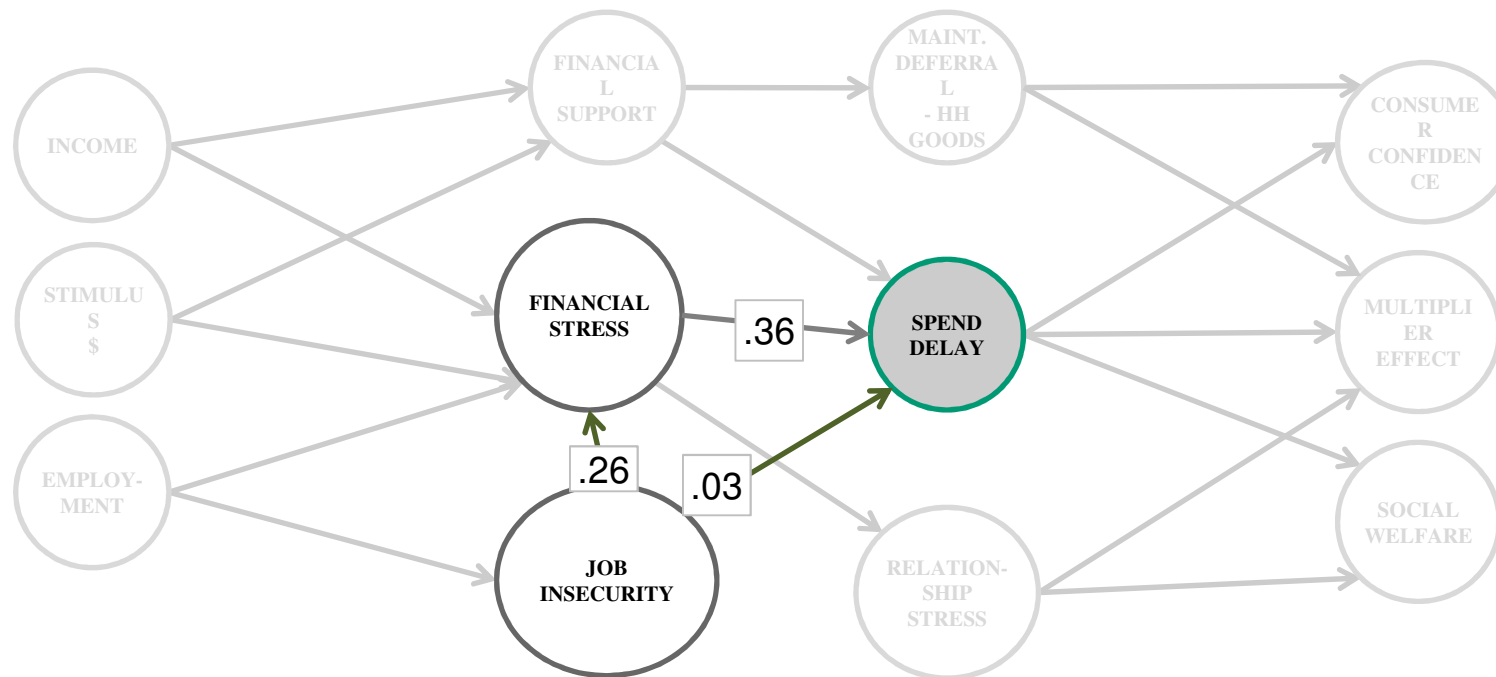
INCOME

STIMULUS $

EMPLOYMENT

FINANCIAL SUPPORT

FINANCIAL STRESS

JOB INSECURITY

.26

.03

.36

MAINT. DEFERRAL - HH GOODS

SPEND DELAY

RELATIONSHIP STRESS

CONSUMER CONFIDENCE

MULTIPLIER EFFECT

SOCIAL WELFARE